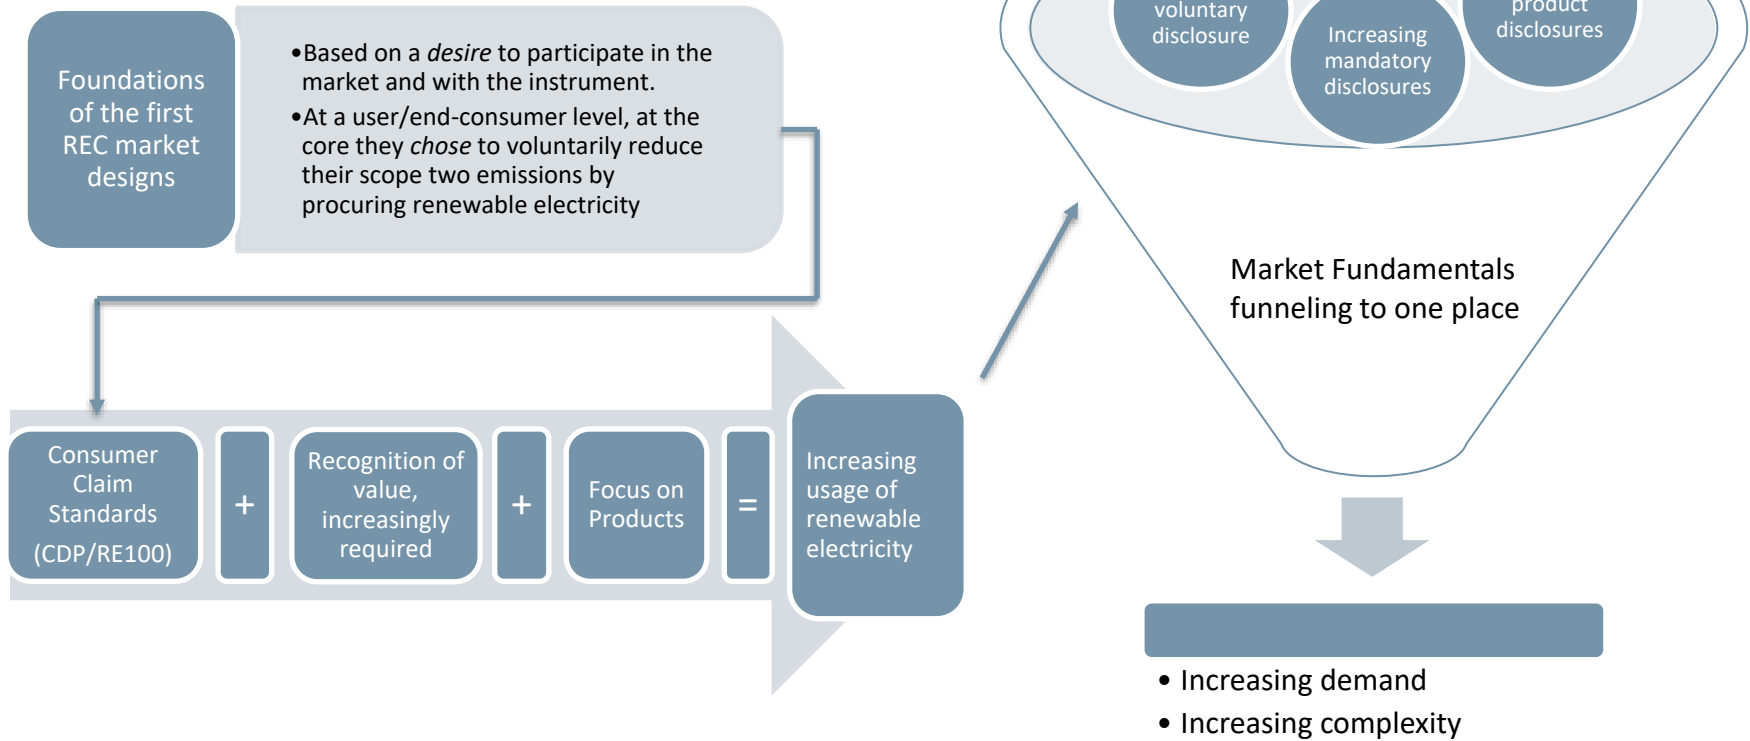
Foundations of the first REC market designs

• Based on a *desire* to participate in the market and with the instrument.
• At a user/end-consumer level, at the core they *chose* to voluntarily reduce their scope two emissions by procuring renewable electricity

Consumer Claim Standards (CDP/RE100)

+

Recognition of value, increasingly required

+

Focus on Products

=

Increasing usage of renewable electricity

voluntary disclosure

Increasing mandatory disclosures

product disclosures

Market Fundamentals funneling to one place

• Increasing demand
• Increasing complexity